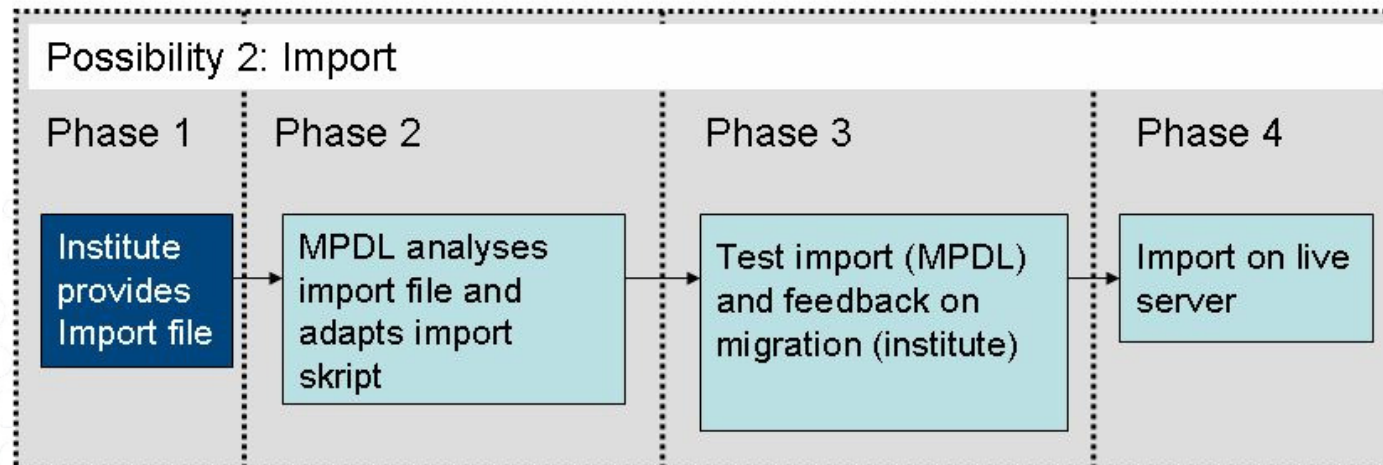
Possibility 2: Import

Phase 1

Phase 2

Phase 3

Phase 4

Institute provides Import file

MPDL analyses import file and adapts import skript

Test import (MPDL) and feedback on migration (institute)

Import on live server